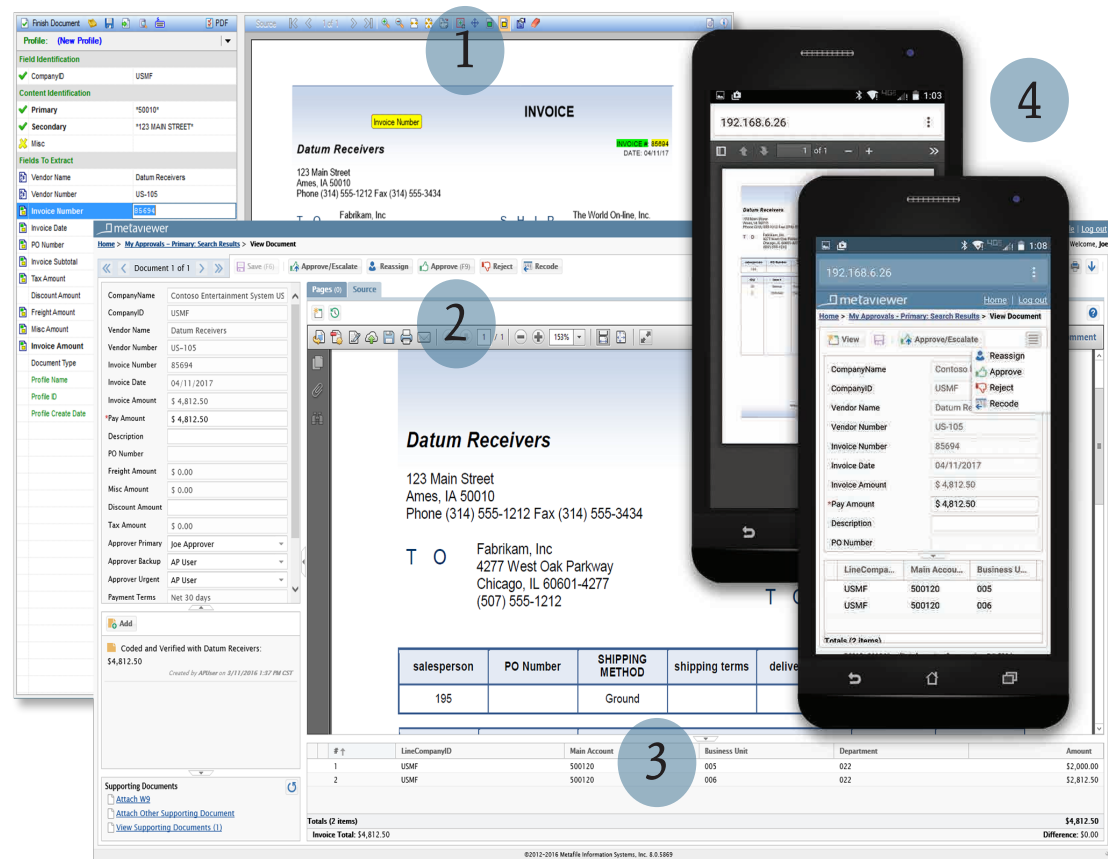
Finish Document PDF
Profile: (New Profile)
Field Identification
CompanyID USMF
Content Identification
Primary *50010*
Secondary *123 MAIN STREET*
Misc
Fields To Extract
Vendor Name Datum Receivers
Vendor Number US-105
Invoice Number 85694
Invoice Date
PO Number
Invoice Subtotal
Tax Amount
Discount Amount
Freight Amount
Misc Amount
Invoice Amount
Document Type
Profile Name
Profile ID
Profile Create Date

1

Invoice Number
INVOICE
INVOICE # 85694
DATE: 04/11/17
Datum Receivers
123 Main Street
Ames, IA 50010
Phone (314) 555-1212 Fax (314) 555-3434
T O Fabrikam, Inc
S H I P The World On-line, Inc.

metaviewer
Home > My Approvals - Primary: Search Results > View Document
Document 1 of 1
Save (F6) Approve/Escalate Reassign Approve (F9) Reject Recode
CompanyName Contoso Entertainment System US
CompanyID USMF
Vendor Name Datum Receivers
Vendor Number US-105
Invoice Number 85694
Invoice Date 04/11/2017
Invoice Amount $ 4,812.50
*Pay Amount $ 4,812.50
Description
PO Number
Freight Amount $ 0.00
Misc Amount $ 0.00
Discount Amount
Tax Amount $ 0.00
Approver Primary Joe Approver
Approver Backup AP User
Approver Urgent AP User
Payment Terms Net 30 days
Add
Coded and Verified with Datum Receivers: $4,812.50
Created by APUser on 3/11/2016 1:37 PM CST
Supporting Documents
Attach W9
Attach Other Supporting Document
View Supporting Documents (1)

Pages (0) Source
2
1 / 1 153%
Datum Receivers
123 Main Street
Ames, IA 50010
Phone (314) 555-1212 Fax (314) 555-3434
T O Fabrikam, Inc
4277 West Oak Parkway
Chicago, IL 60601-4277
(507) 555-1212
T O

| salesperson | PO Number | SHIPPING METHOD | shipping terms | delive |
|---|---|---|---|---|
| 195 | | Ground | | |

3
| # | LineCompanyID | Main Account | Business Unit | Department | Amount |
|---|---|---|---|---|---|
| 1 | USMF | 500120 | 005 | 022 | $2,000.00 |
| 2 | USMF | 500120 | 006 | 022 | $2,812.50 |

Totals (2 items) $4,812.50
Invoice Total: $4,812.50 Difference: $0.00
©2012-2016 Metafile Information Systems, Inc. 8.0.5869

4
1:03
192.168.6.26
1 of 1

1:08
192.168.6.26
metaviewer Home | Log out
Home > My Approvals - Primary: Search Results > View Document
View Approve/Escalate
Reassign
Approve
Reject
Recode
CompanyName Contoso
CompanyID USMF
Vendor Name Datum Re
Vendor Number US-105
Invoice Number 85694
Invoice Date 04/11/2017
Invoice Amount $ 4,812.50
*Pay Amount $ 4,812.50
Description
PO Number
LineCompa... Main Accou... Business U...
USMF 500120 005
USMF 500120 006
Totals (2 items)
Log out
Welcome, Joe
mment